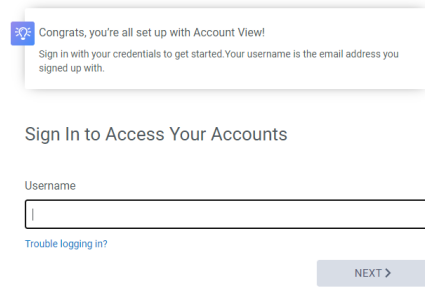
Congrats, you're all set up with Account View!

Sign in with your credentials to get started.Your username is the email address you signed up with.

Sign In to Access Your Accounts

Username

Trouble logging in?

NEXT ❯